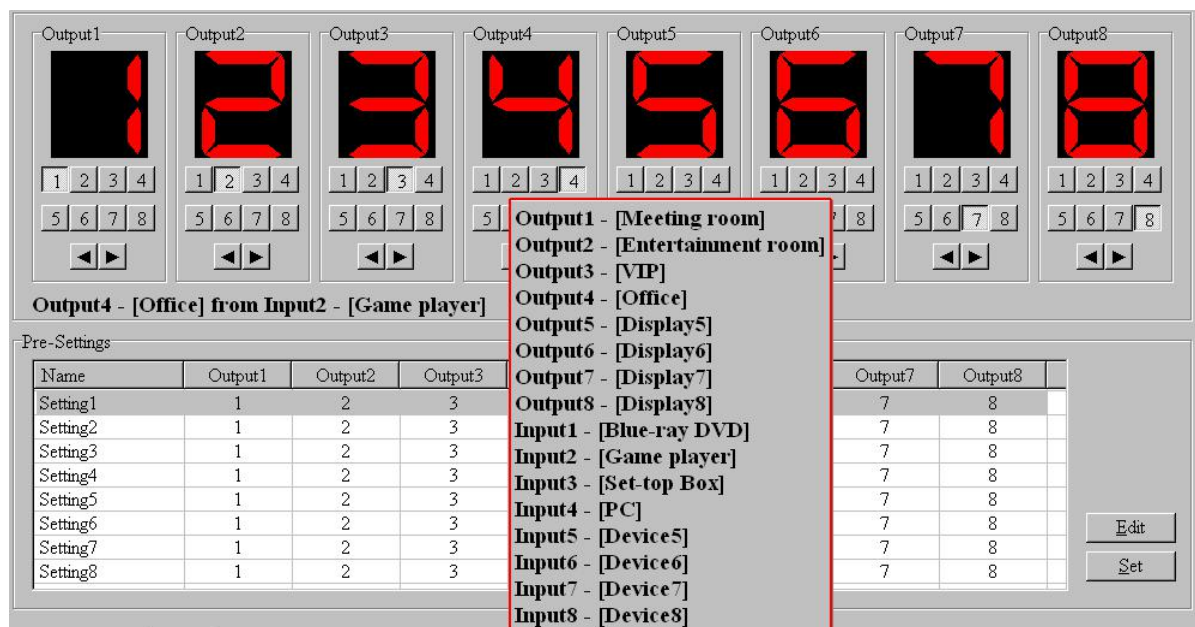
Output1
1 2 3 4
5 6 7 8

Output2
1 2 3 4
5 6 7 8

Output3
1 2 3 4
5 6 7 8

Output4
1 2 3 4
5

Output5
1 2 3 4

Output6
1 2 3 4
8

Output7
1 2 3 4
5 6 7 8

Output8
1 2 3 4
5 6 7 8

Output4 - [Office] from Input2 - [Game player]

Output1 - [Meeting room]
Output2 - [Entertainment room]
Output3 - [VIP]
Output4 - [Office]
Output5 - [Display5]
Output6 - [Display6]
Output7 - [Display7]
Output8 - [Display8]
Input1 - [Blue-ray DVD]
Input2 - [Game player]
Input3 - [Set-top Box]
Input4 - [PC]
Input5 - [Device5]
Input6 - [Device6]
Input7 - [Device7]
Input8 - [Device8]

Pre-Settings

| Name | Output1 | Output2 | Output3 | Output7 | Output8 |
|---|---|---|---|---|---|
| Setting1 | 1 | 2 | 3 | 7 | 8 |
| Setting2 | 1 | 2 | 3 | 7 | 8 |
| Setting3 | 1 | 2 | 3 | 7 | 8 |
| Setting4 | 1 | 2 | 3 | 7 | 8 |
| Setting5 | 1 | 2 | 3 | 7 | 8 |
| Setting6 | 1 | 2 | 3 | 7 | 8 |
| Setting7 | 1 | 2 | 3 | 7 | 8 |
| Setting8 | 1 | 2 | 3 | 7 | 8 |

Edit
Set